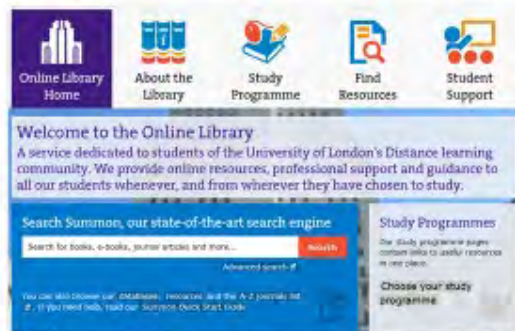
Online Library Home

About the Library

Study Programme

Find Resources

Student Support

Welcome to the Online Library

A service dedicated to students of the University of London's Distance learning community. We provide online resources, professional support and guidance to all our students whenever, and from wherever they have chosen to study.

Search Summon, our state-of-the-art search engine

Search for books, e-books, journal articles and more...

Search

Advanced search

You can also browse our databases, resources and the A-Z journals list. If you need help, read our Summon Quick Start Guide.

Study Programmes

Our study programme pages contain links to useful resources in one place.

Choose your study programme